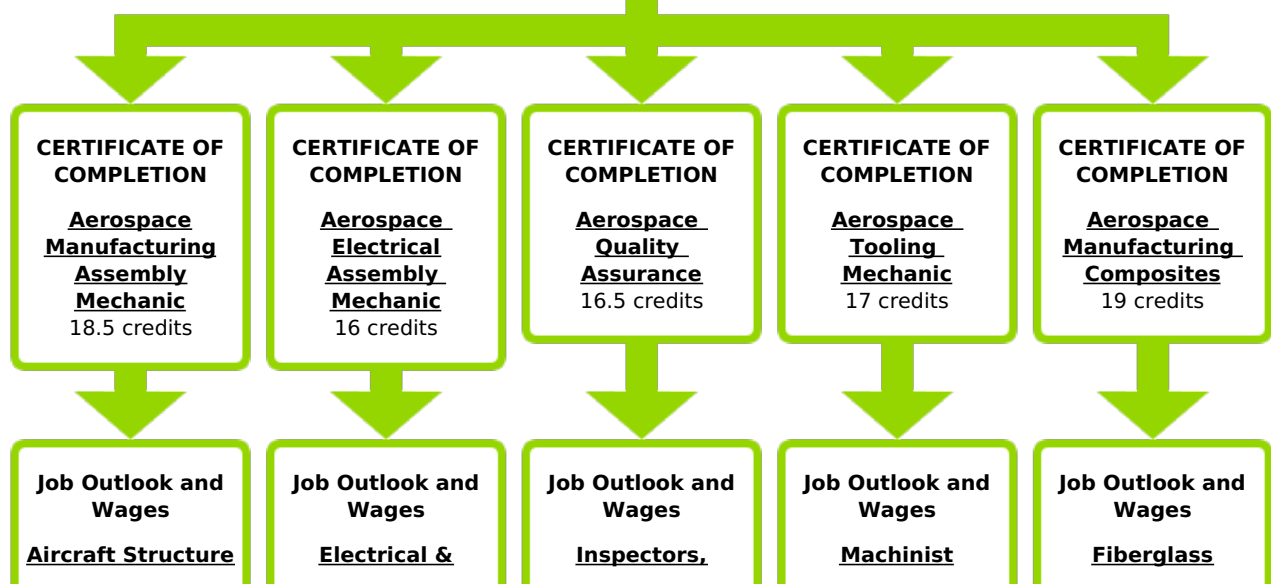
CERTIFICATE OF COMPLETION

Aerospace Manufacturing Assembly Mechanic
18.5 credits

CERTIFICATE OF COMPLETION

Aerospace Electrical Assembly Mechanic
16 credits

CERTIFICATE OF COMPLETION

Aerospace Quality Assurance
16.5 credits

CERTIFICATE OF COMPLETION

Aerospace Tooling Mechanic
17 credits

CERTIFICATE OF COMPLETION

Aerospace Manufacturing Composites
19 credits

Job Outlook and Wages

Aircraft Structure

Job Outlook and Wages

Electrical &

Job Outlook and Wages

Inspectors,

Job Outlook and Wages

Machinist

Job Outlook and Wages

Fiberglass